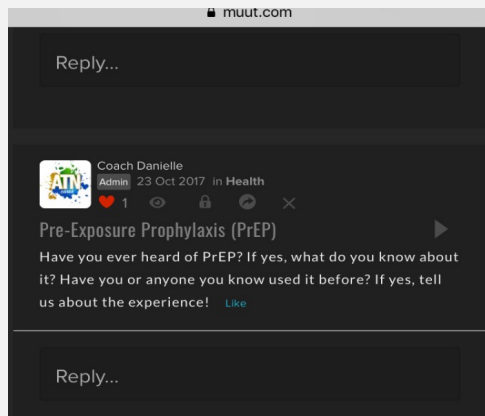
muut.com

Reply...

Coach Danielle
Admin 23 Oct 2017 in Health
1

Pre-Exposure Prophylaxis (PrEP)

Have you ever heard of PrEP? If yes, what do you know about it? Have you or anyone you know used it before? If yes, tell us about the experience! Like

Reply...